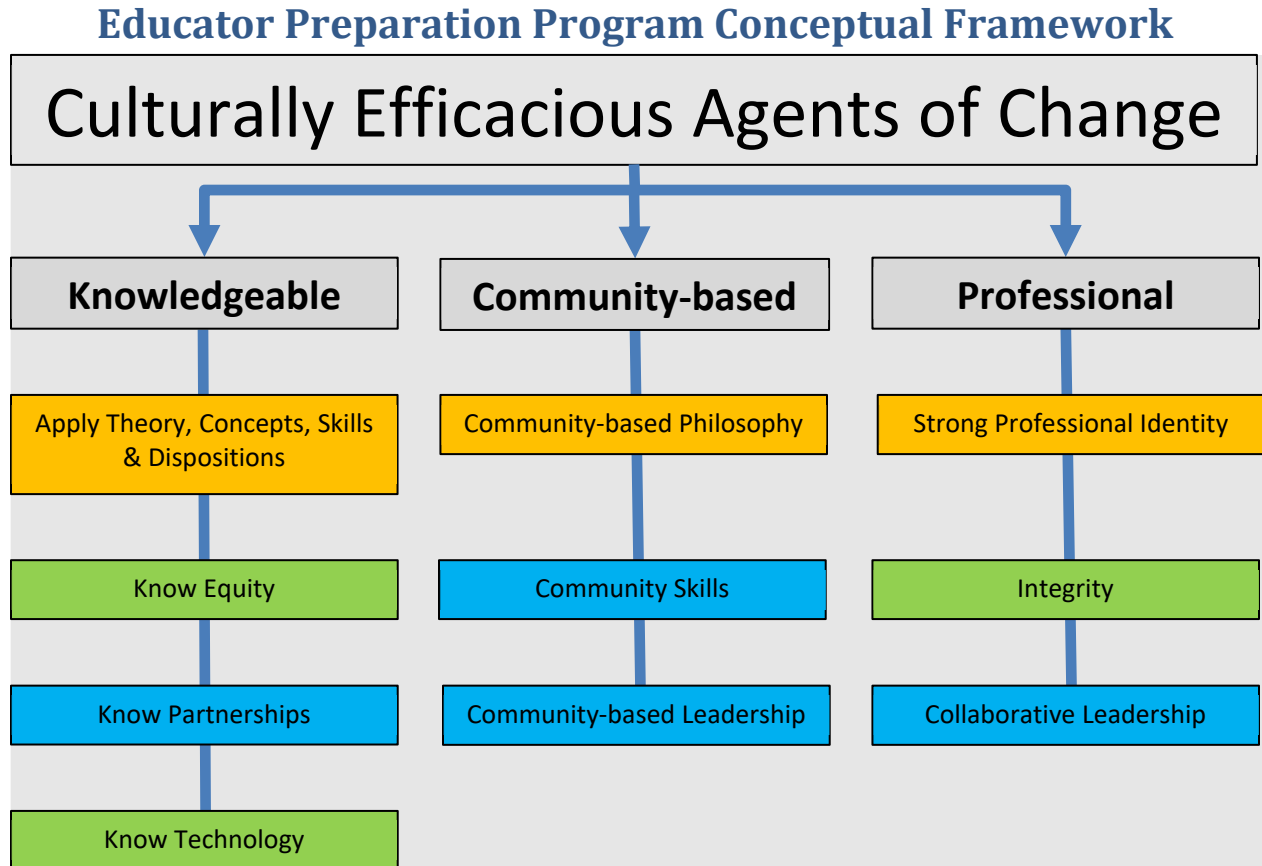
Educator Preparation Program Conceptual Framework

Culturally Efficacious Agents of Change

Knowledgeable

Apply Theory, Concepts, Skills & Dispositions

Know Equity

Know Partnerships

Know Technology

Community-based

Community-based Philosophy

Community Skills

Community-based Leadership

Professional

Strong Professional Identity

Integrity

Collaborative Leadership